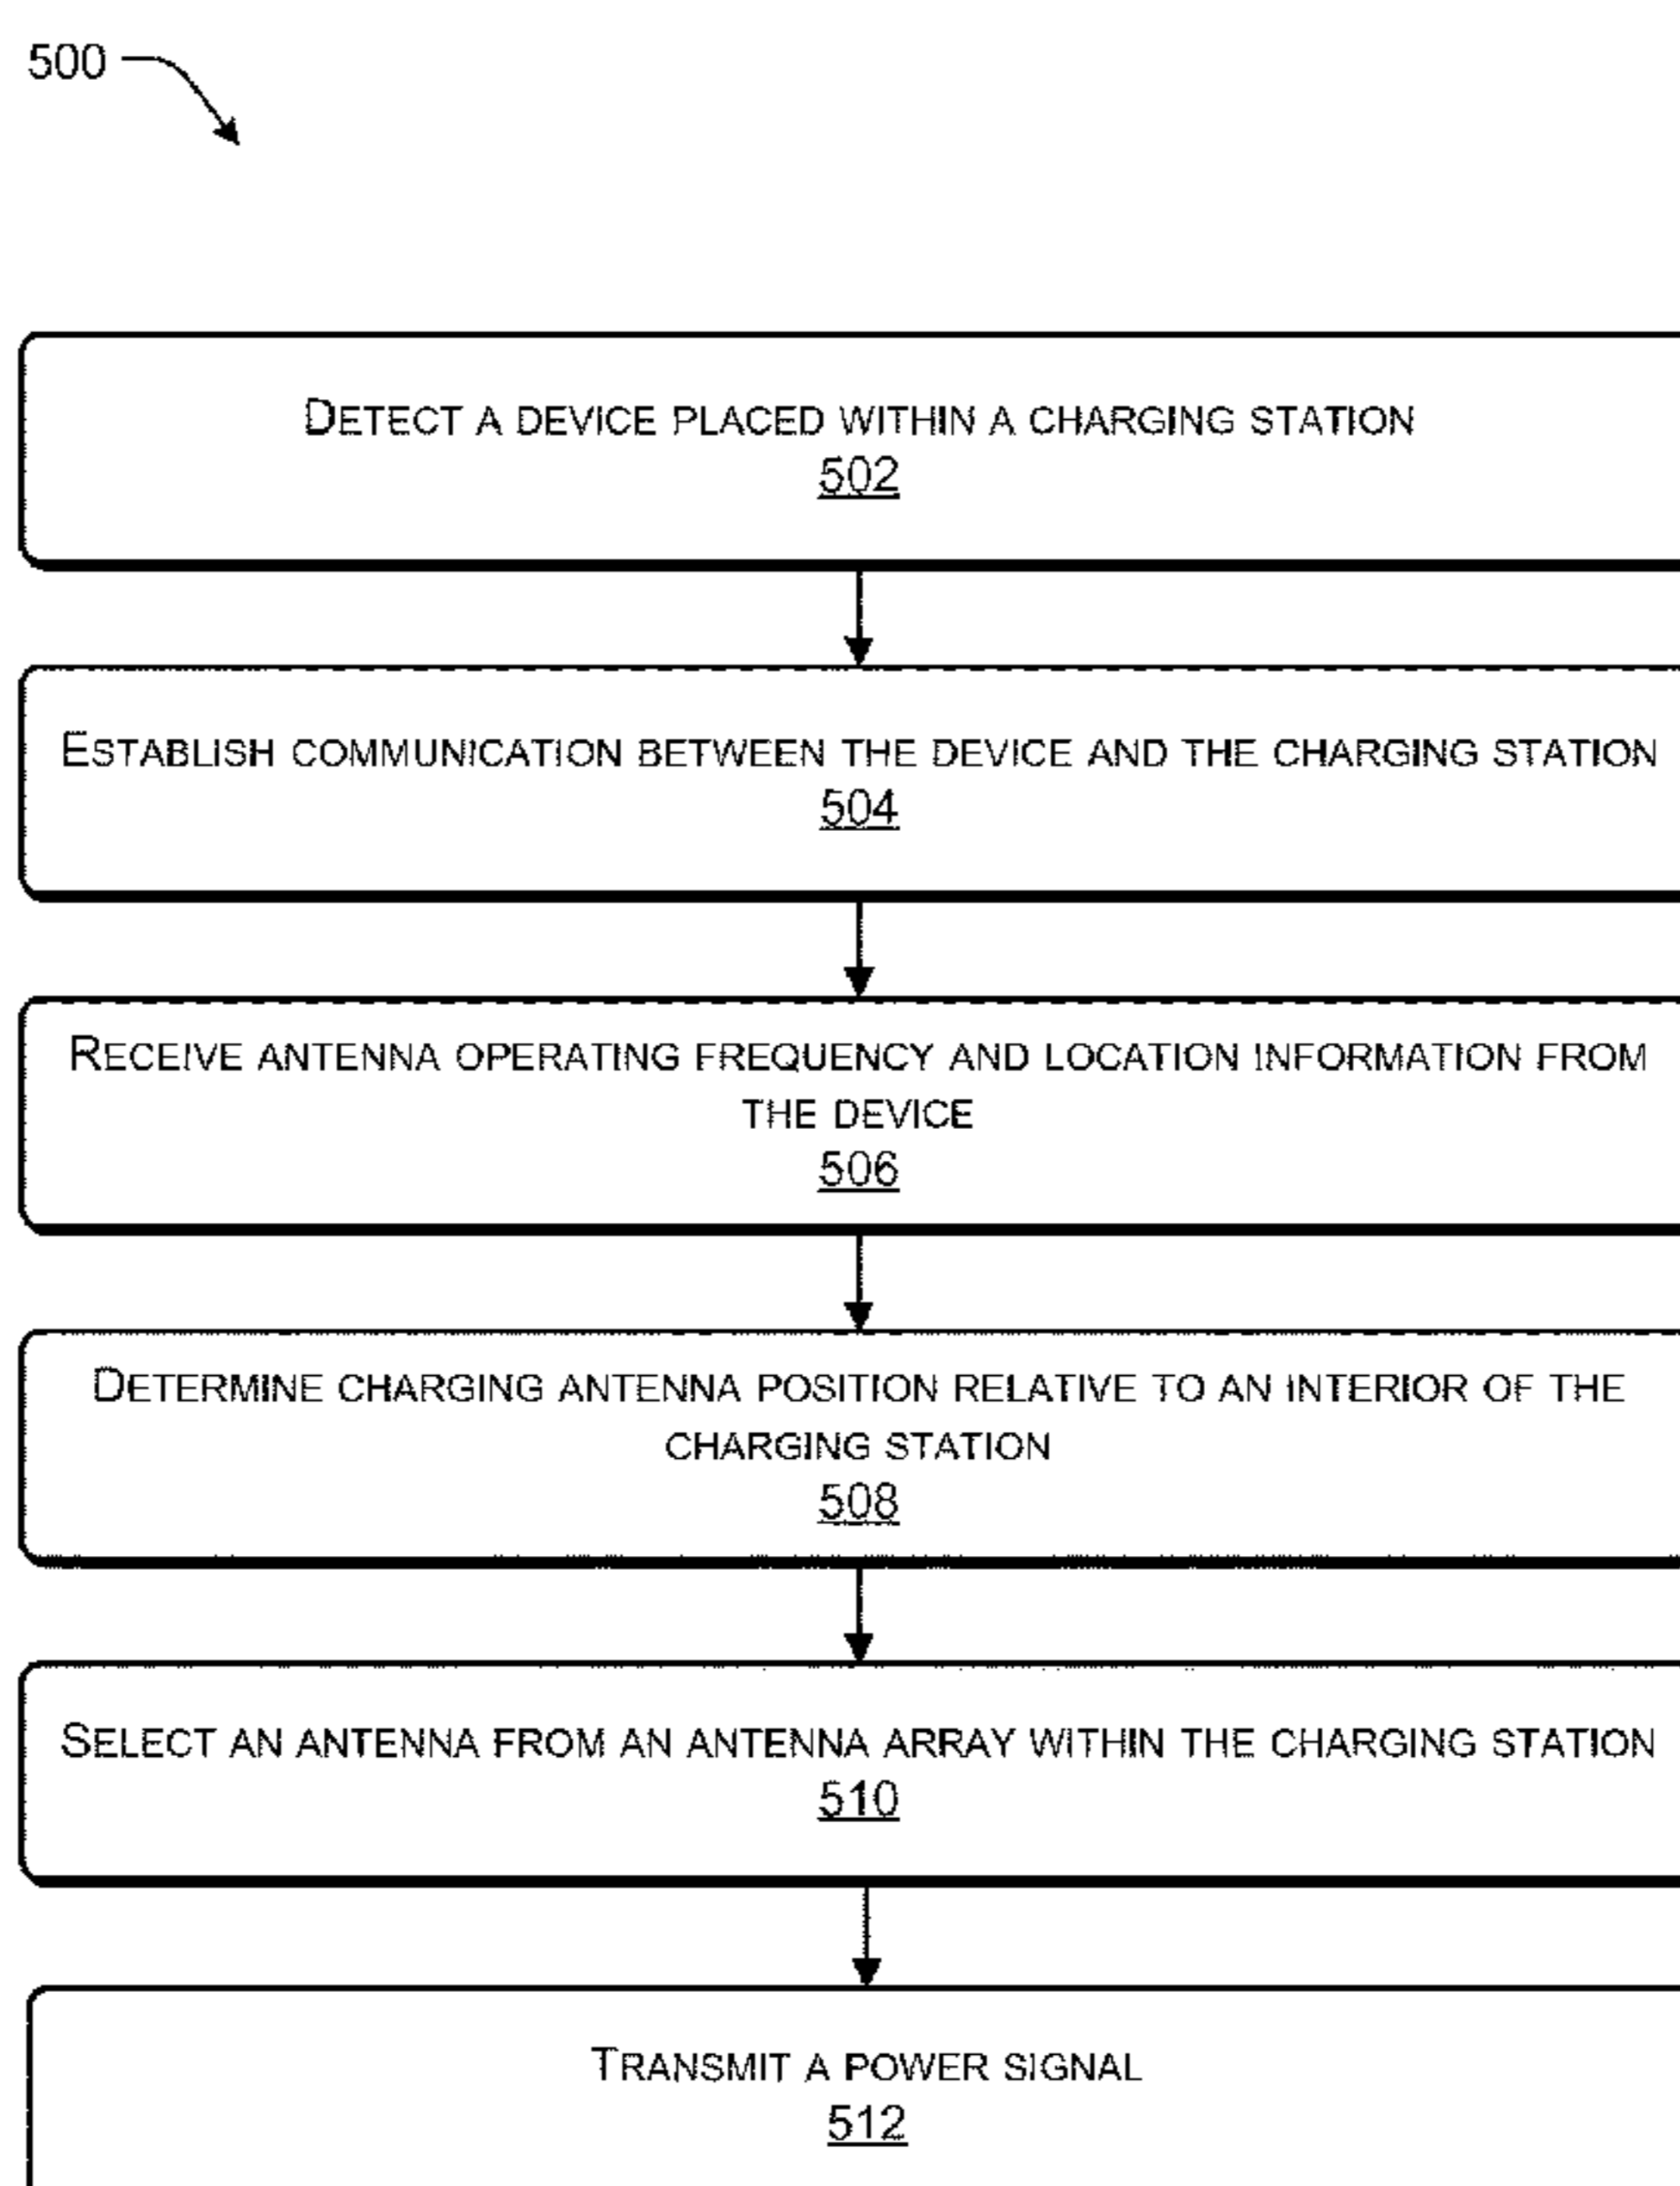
500

Detect a device placed within a charging station
502

Establish communication between the device and the charging station
504

Receive antenna operating frequency and location information from the device
506

Determine charging antenna position relative to an interior of the charging station
508

Select an antenna from an antenna array within the charging station
510

Transmit a power signal
512